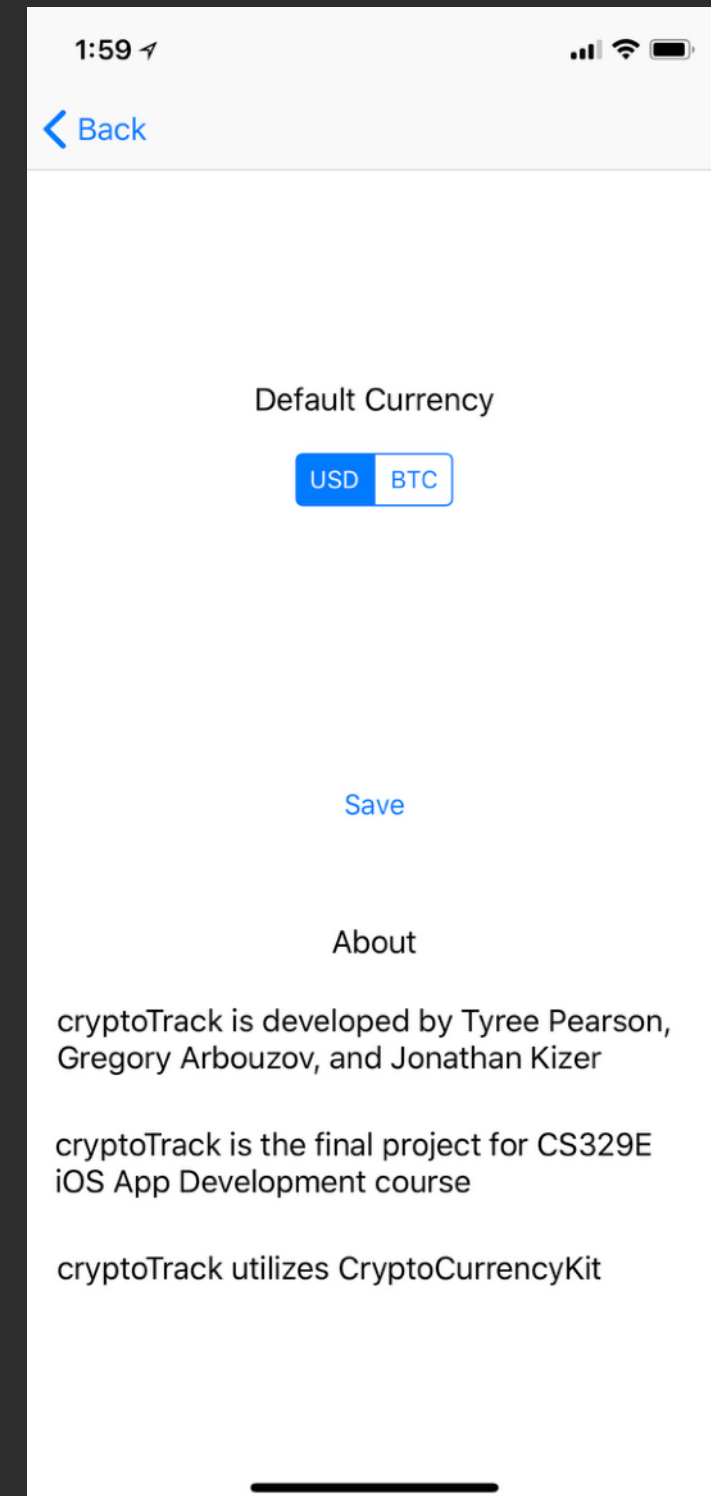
1:59

Back

Default Currency

USD BTC

Save

About

cryptoTrack is developed by Tyree Pearson, Gregory Arbouzov, and Jonathan Kizer

cryptoTrack is the final project for CS329E iOS App Development course

cryptoTrack utilizes CryptoCurrencyKit